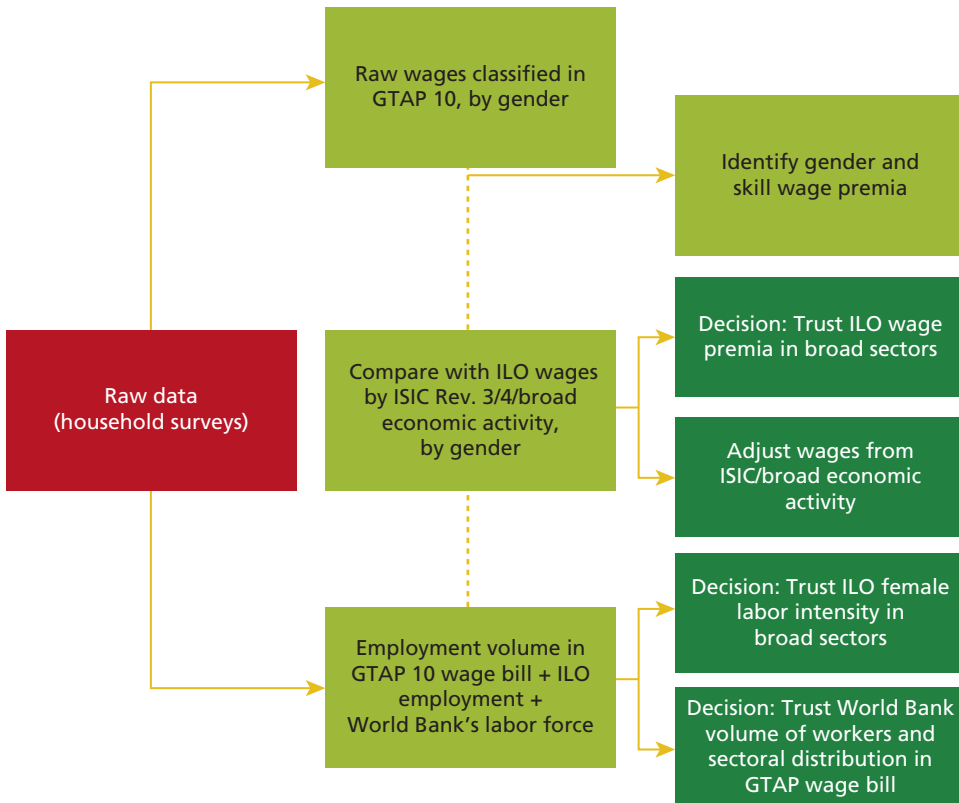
Raw data (household surveys)

Raw wages classified in GTAP 10, by gender

Identify gender and skill wage premia

Compare with ILO wages by ISIC Rev. 3/4/broad economic activity, by gender

Decision: Trust ILO wage premia in broad sectors

Adjust wages from ISIC/broad economic activity

Employment volume in GTAP 10 wage bill + ILO employment + World Bank's labor force

Decision: Trust ILO female labor intensity in broad sectors

Decision: Trust World Bank volume of workers and sectoral distribution in GTAP wage bill